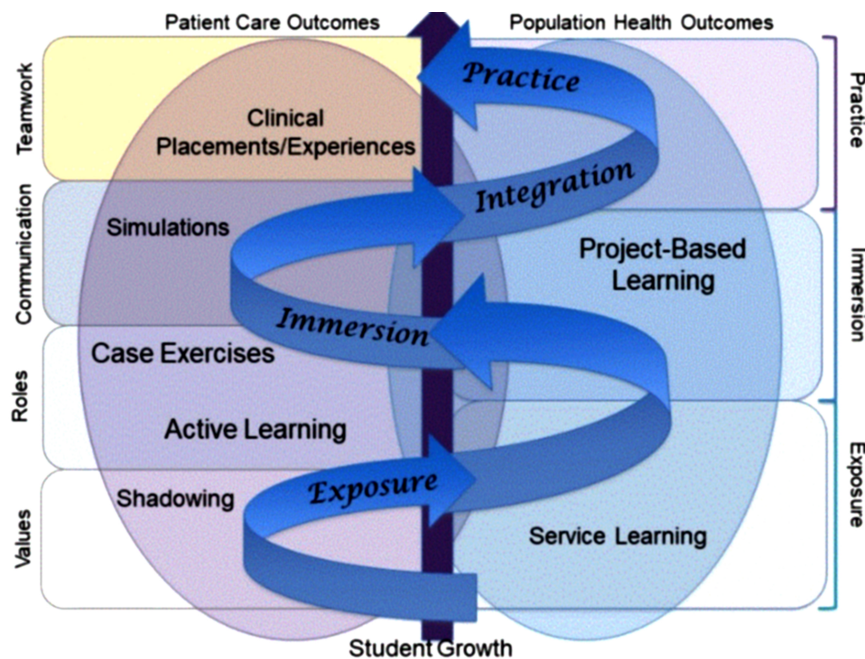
Patient Care Outcomes

Population Health Outcomes

Teamwork

Communication

Roles

Values

Practice

Immersion

Exposure

Clinical Placements/Experiences

Practice

Integration

Simulations

Project-Based Learning

Immersion

Case Exercises

Active Learning

Shadowing

Exposure

Service Learning

Student Growth